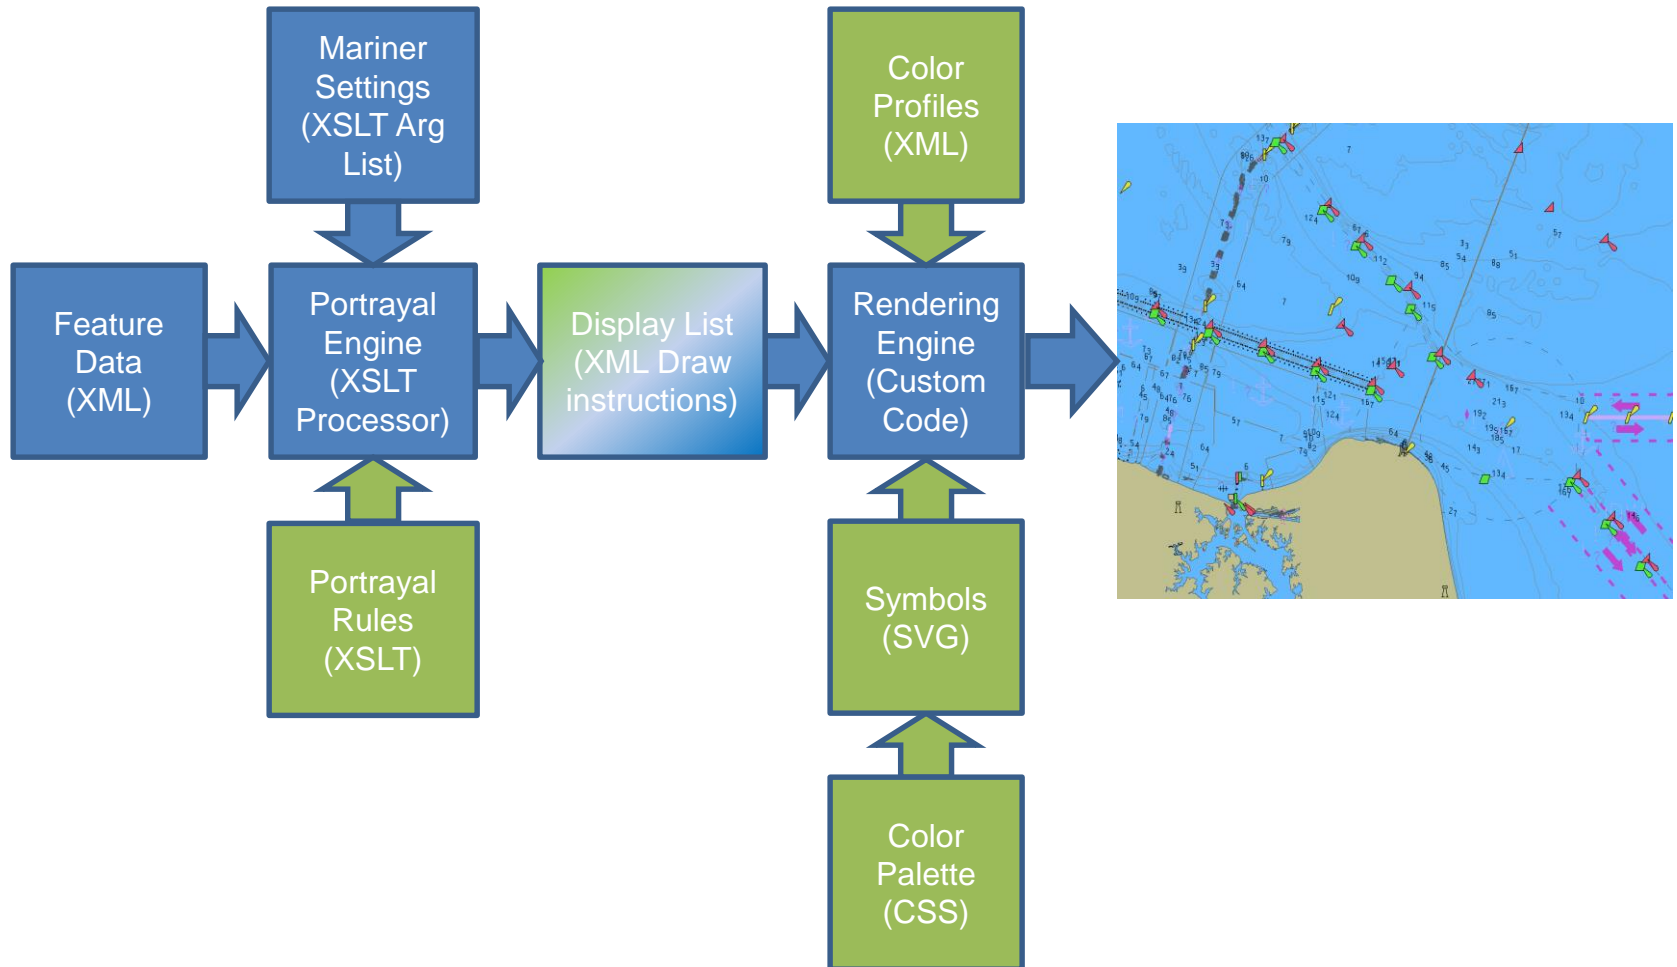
Mariner Settings (XSLT Arg List)

Color Profiles (XML)

Feature Data (XML)

Portrayal Engine (XSLT Processor)

Display List (XML Draw instructions)

Rendering Engine (Custom Code)

Portrayal Rules (XSLT)

Symbols (SVG)

Color Palette (CSS)